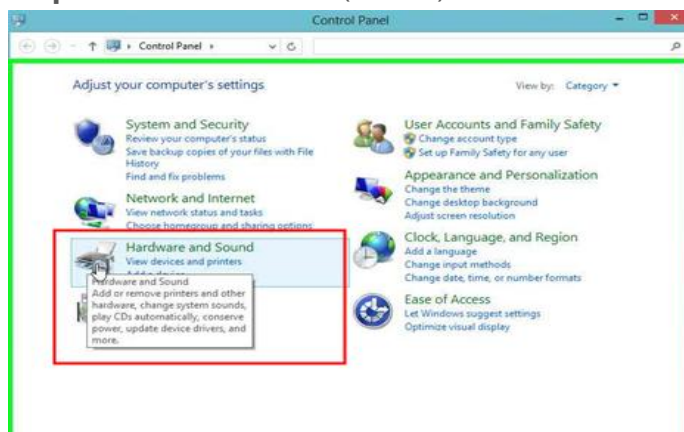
Control Panel

Control Panel

Adjust your computer's settings

View by: Category

System and Security
Review your computer's status
Save backup copies of your files with File History
Find and fix problems

Network and Internet
View network status and tasks
Choose homegroup and sharing options

Hardware and Sound
View devices and printers
Add a device

Hardware and Sound
Add or remove printers and other hardware, change system sounds, play CDs automatically, conserve power, update device drivers, and more.

User Accounts and Family Safety
Change account type
Set up Family Safety for any user

Appearance and Personalization
Change the theme
Change desktop background
Adjust screen resolution

Clock, Language, and Region
Add a language
Change input methods
Change date, time, or number formats

Ease of Access
Let Windows suggest settings
Optimize visual display